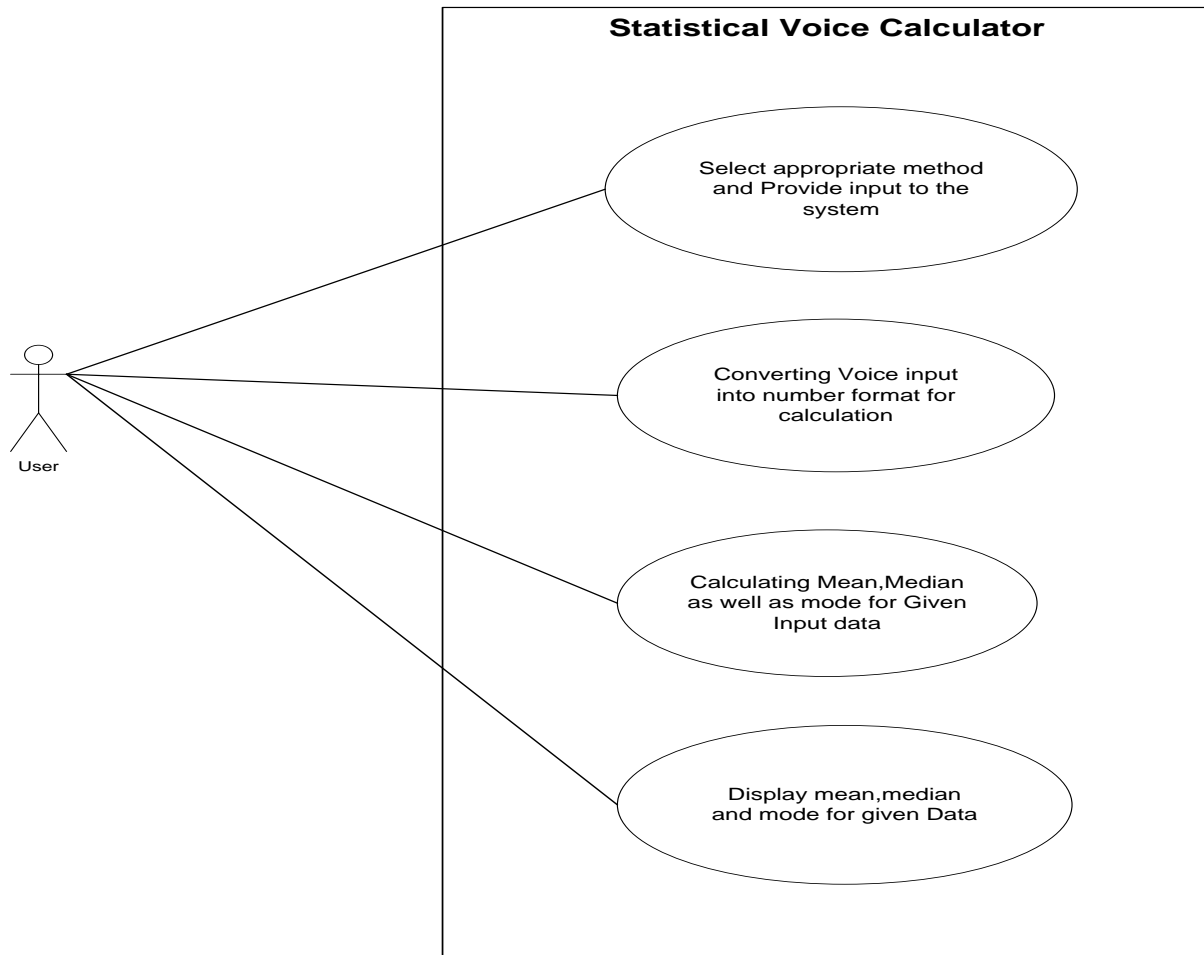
Statistical Voice Calculator

User

Select appropriate method and Provide input to the system

Converting Voice input into number format for calculation

Calculating Mean,Median as well as mode for Given Input data

Display mean,median and mode for given Data